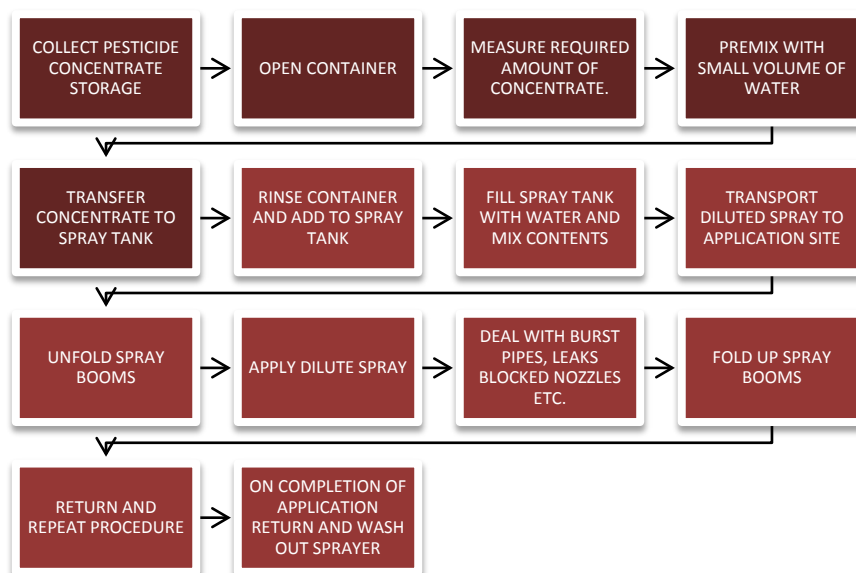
COLLECT PESTICIDE CONCENTRATE STORAGE

OPEN CONTAINER

MEASURE REQUIRED AMOUNT OF CONCENTRATE.

PREMIX WITH SMALL VOLUME OF WATER

TRANSFER CONCENTRATE TO SPRAY TANK

RINSE CONTAINER AND ADD TO SPRAY TANK

FILL SPRAY TANK WITH WATER AND MIX CONTENTS

TRANSPORT DILUTED SPRAY TO APPLICATION SITE

UNFOLD SPRAY BOOMS

APPLY DILUTE SPRAY

DEAL WITH BURST PIPES, LEAKS BLOCKED NOZZLES ETC.

FOLD UP SPRAY BOOMS

RETURN AND REPEAT PROCEDURE

ON COMPLETION OF APPLICATION RETURN AND WASH OUT SPRAYER